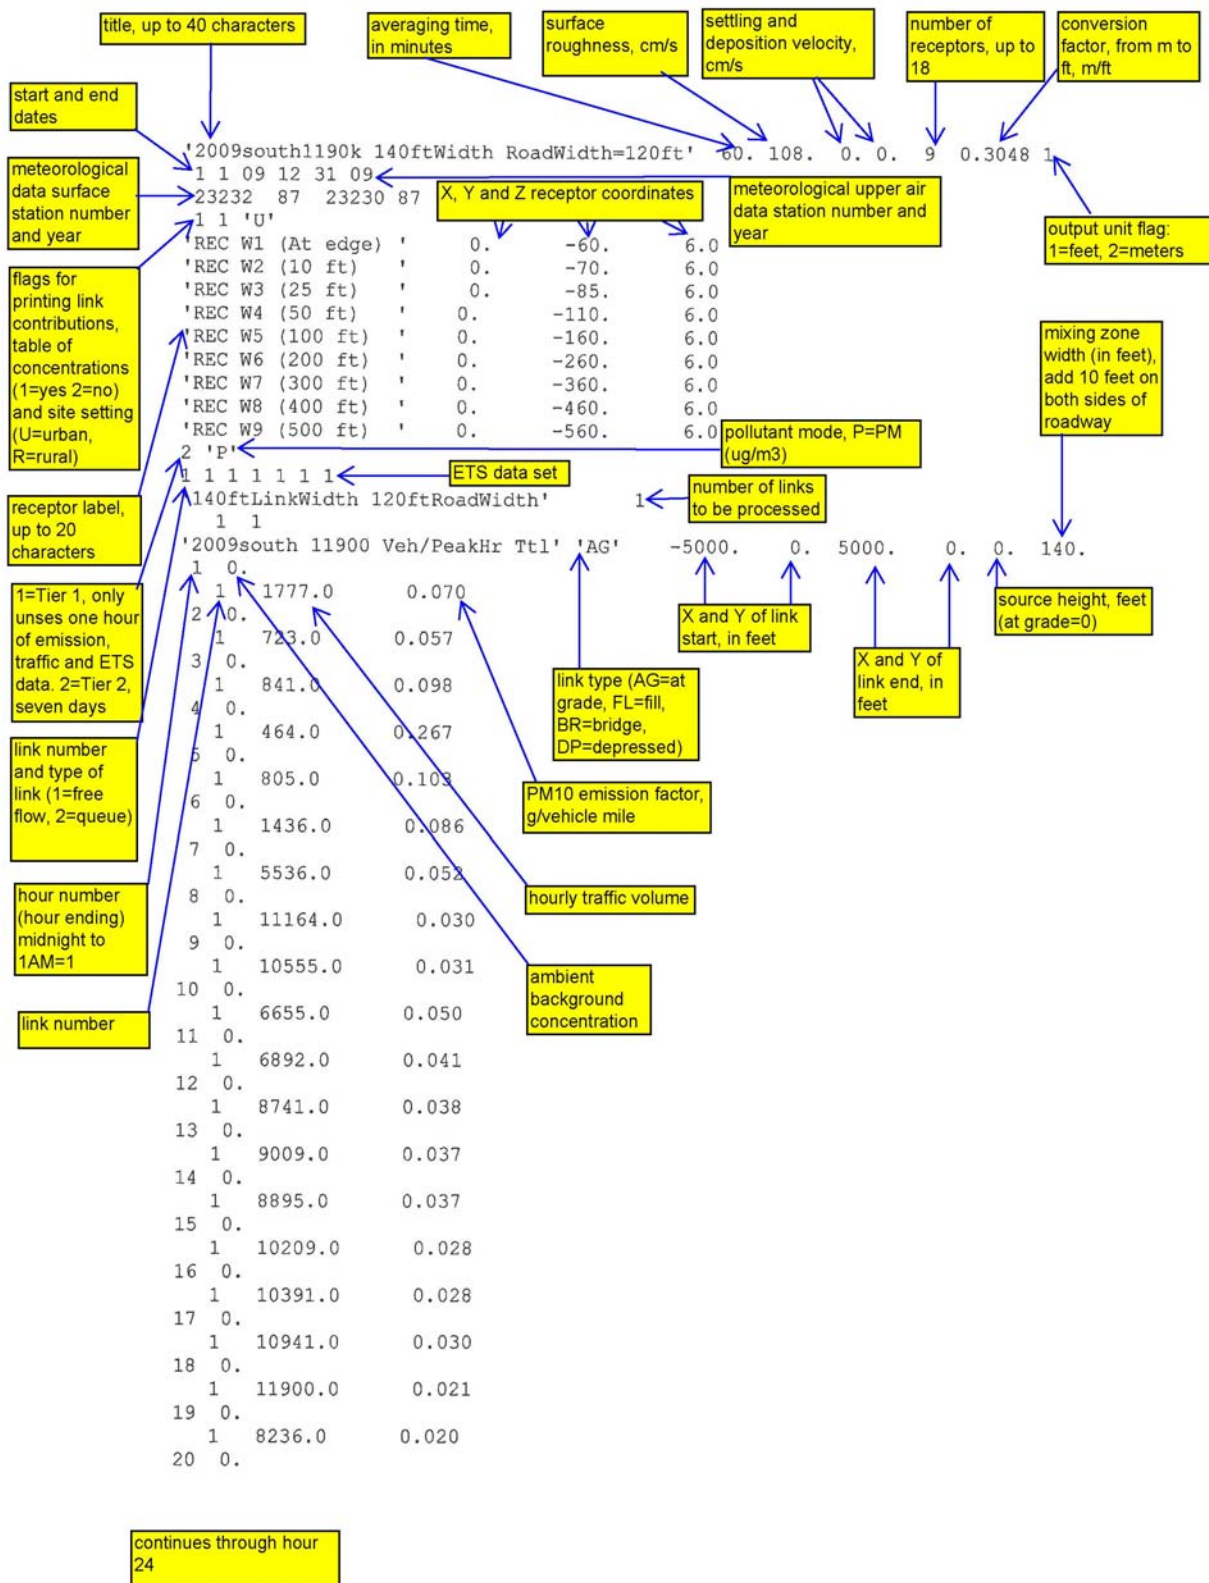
title, up to 40 characters

averaging time, in minutes

surface roughness, cm/s

settling and deposition velocity, cm/s

number of receptors, up to 18

conversion factor, from m to ft, m/ft

start and end dates

'2009south1190k 140ftWidth RoadWidth=120ft' 60. 108. 0. 0. 9 0.3048 1

meteorological data surface station number and year

1 1 09 12 31 09

23232 87 23230 87

X, Y and Z receptor coordinates

meteorological upper air data station number and year

output unit flag: 1=feet, 2=meters

1 1 'U'

| 'REC W1 (At edge) ' | 0. | -60. | 6.0 |
|---|---|---|---|
| 'REC W2 (10 ft) ' | 0. | -70. | 6.0 |
| 'REC W3 (25 ft) ' | 0. | -85. | 6.0 |
| 'REC W4 (50 ft) ' | 0. | -110. | 6.0 |
| 'REC W5 (100 ft) ' | 0. | -160. | 6.0 |
| 'REC W6 (200 ft) ' | 0. | -260. | 6.0 |
| 'REC W7 (300 ft) ' | 0. | -360. | 6.0 |
| 'REC W8 (400 ft) ' | 0. | -460. | 6.0 |
| 'REC W9 (500 ft) ' | 0. | -560. | 6.0 |

flags for printing link contributions, table of concentrations (1=yes 2=no) and site setting (U=urban, R=rural)

mixing zone width (in feet), add 10 feet on both sides of roadway

pollutant mode, P=PM (ug/m3)

2 'P'

1 1 1 1 1 1 1 1

ETS data set

'140ftLinkWidth 120ftRoadWidth' 1

number of links to be processed

receptor label, up to 20 characters

1 1

'2009south 11900 Veh/PeakHr Ttl' 'AG' -5000. 0. 5000. 0. 0. 140.

1=Tier 1, only unses one hour of emission, traffic and ETS data. 2=Tier 2, seven days

1 0.
1 1777.0 0.070
2 0.
1 723.0 0.057
3 0.
1 841.0 0.098
4 0.
1 464.0 0.267
5 0.
1 805.0 0.103
6 0.
1 1436.0 0.086
7 0.
1 5536.0 0.052
8 0.
1 11164.0 0.030
9 0.
1 10555.0 0.031
10 0.
1 6655.0 0.050
11 0.
1 6892.0 0.041
12 0.
1 8741.0 0.038
13 0.
1 9009.0 0.037
14 0.
1 8895.0 0.037
15 0.
1 10209.0 0.028
16 0.
1 10391.0 0.028
17 0.
1 10941.0 0.030
18 0.
1 11900.0 0.021
19 0.
1 8236.0 0.020
20 0.

X and Y of link start, in feet

source height, feet (at grade=0)

X and Y of link end, in feet

link type (AG=at grade, FL=fill, BR=bridge, DP=depressed)

link number and type of link (1=free flow, 2=queue)

PM10 emission factor, g/vehicle mile

hour number (hour ending) midnight to 1AM=1

hourly traffic volume

ambient background concentration

link number

continues through hour 24